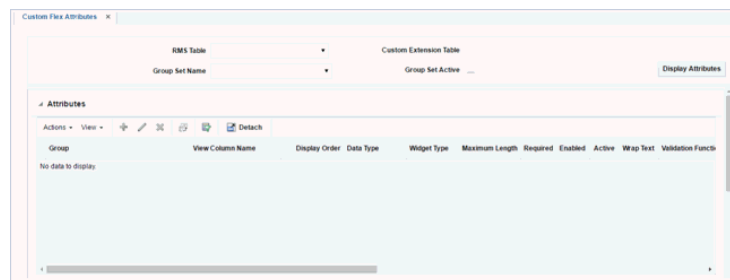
Custom Flex Attributes ×

RMS Table
Custom Extension Table
Group Set Name
Group Set Active ...
Display Attributes

Attributes

Actions View Detach

| Group | View Column Name | Display Order | Data Type | Widget Type | Maximum Length | Required | Enabled | Active | Wrap Text | Validation Functi |
|---|---|---|---|---|---|---|---|---|---|---|
| No data to display. | | | | | | | | | | |